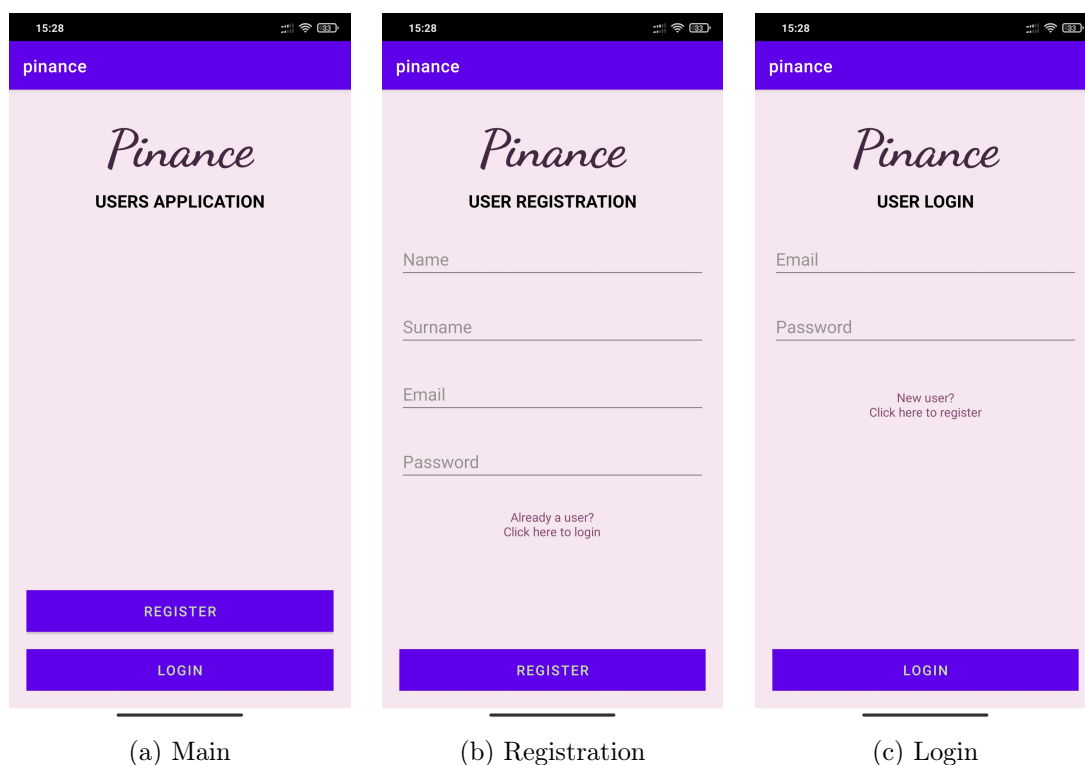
15:28
33
pinance
Pinance
USERS APPLICATION
REGISTER
LOGIN
(a) Main

15:28
33
pinance
Pinance
USER REGISTRATION
Name
Surname
Email
Password
Already a user?
Click here to login
REGISTER
(b) Registration

15:28
33
pinance
Pinance
USER LOGIN
Email
Password
New user?
Click here to register
LOGIN
(c) Login